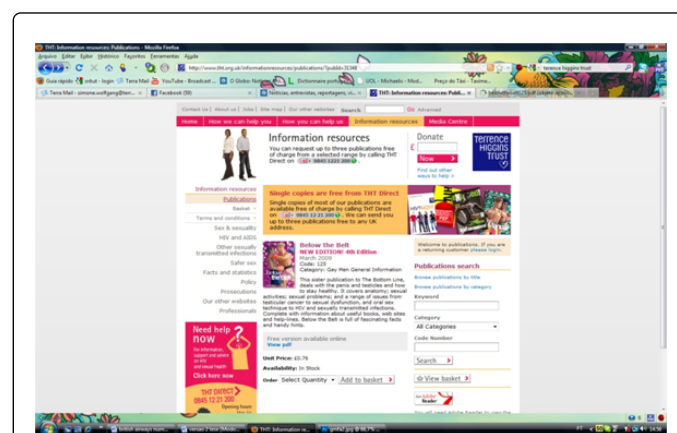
THT: Information resources: Publications - Mozilla Firefox

Arquivo Editar Exibir Histórico Favoritos Ferramentas Ajuda

http://www.tht.org.uk/informationresources/publications/?pubID=3138

terrence higgins trust

Guia rápido orkut - login Terra Mail YouTube - Broadcast ... O Globo: Notícias L Dictionnaire port... UOL - Michaelis - Mod... Preço do Táxi Taxímo...

Terra Mail - simone.wolfgang@terr... Facebook (99) Notícias, entrevistas, reportagens, vi... THT: Information resources: Publi...

Contact us | About us | Jobs | Site map | Our other websites Search Go Advanced

Home How we can help you How you can help us Information resources Media Centre

Information resources

You can request up to three publications free of charge from a selected range by calling THT Direct on 0845 1221 200

Donate

£

Now

Find out other ways to help

TERRENCE HIGGINS TRUST

Information resources

Publications

Basket

Terms and conditions

Sex & sexuality

HIV and AIDS

Other sexually transmitted infections

Safer sex

Facts and statistics

Policy

Presentations

Our other websites

Professionals

Single copies are free from THT Direct

Single copies of most of our publications are available free of charge by calling THT Direct on 0845 12 21 200. We can send you up to three publications free to any UK address.

Below the Belt
NEW EDITION! 4th Edition
March 2009
Code: 125
Category: Gay Men General Information

This sister publication to The Bottom Line, deals with the penis and testicles and how to stay healthy. It covers anatomy; sexual activities; sexual problems; and a range of issues from testicular cancer to sexual dysfunction, and oral sex technique to HIV and sexually transmitted infections. Complete with information about useful books, web sites and help-lines. Below the Belt is full of fascinating facts and handy hints.

Free version available online
View pdf

Unit Price: £0.75

Availability: In Stock

Order Select Quantity Add to basket

Welcome to publications. If you are a returning customer please login.

Publications search

Browse publications by title

Browse publications by category

Keyword

Category

All Categories

Code Number

Search

View basket

Need help now

For information, support and advice on HIV and sexual health

Click here now

THT DIRECT
0845 12 21 200
Opening hours

14:38